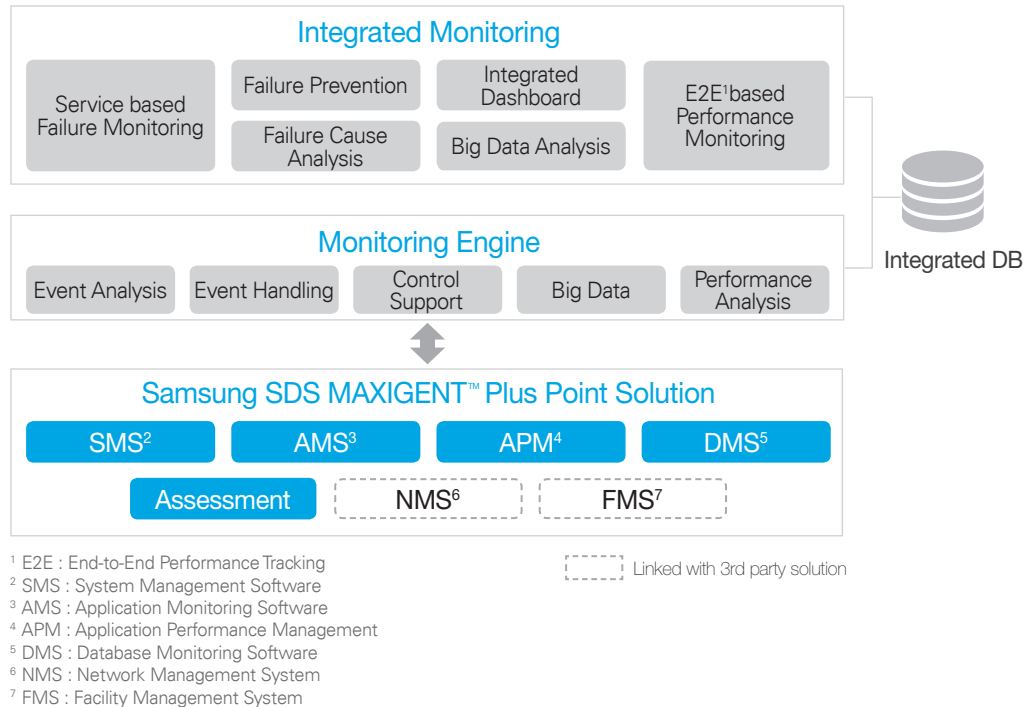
Integrated Monitoring

Service based Failure Monitoring

Failure Prevention

Failure Cause Analysis

Integrated Dashboard

Big Data Analysis

E2E$^1$based Performance Monitoring

Integrated DB

Monitoring Engine

Event Analysis

Event Handling

Control Support

Big Data

Performance Analysis

Samsung SDS MAXIGENT™ Plus Point Solution

SMS$^2$

AMS$^3$

APM$^4$

DMS$^5$

Assessment

NMS$^6$

FMS$^7$

$^1$ E2E : End-to-End Performance Tracking
$^2$ SMS : System Management Software
$^3$ AMS : Application Monitoring Software
$^4$ APM : Application Performance Management
$^5$ DMS : Database Monitoring Software
$^6$ NMS : Network Management System
$^7$ FMS : Facility Management System

Linked with 3rd party solution